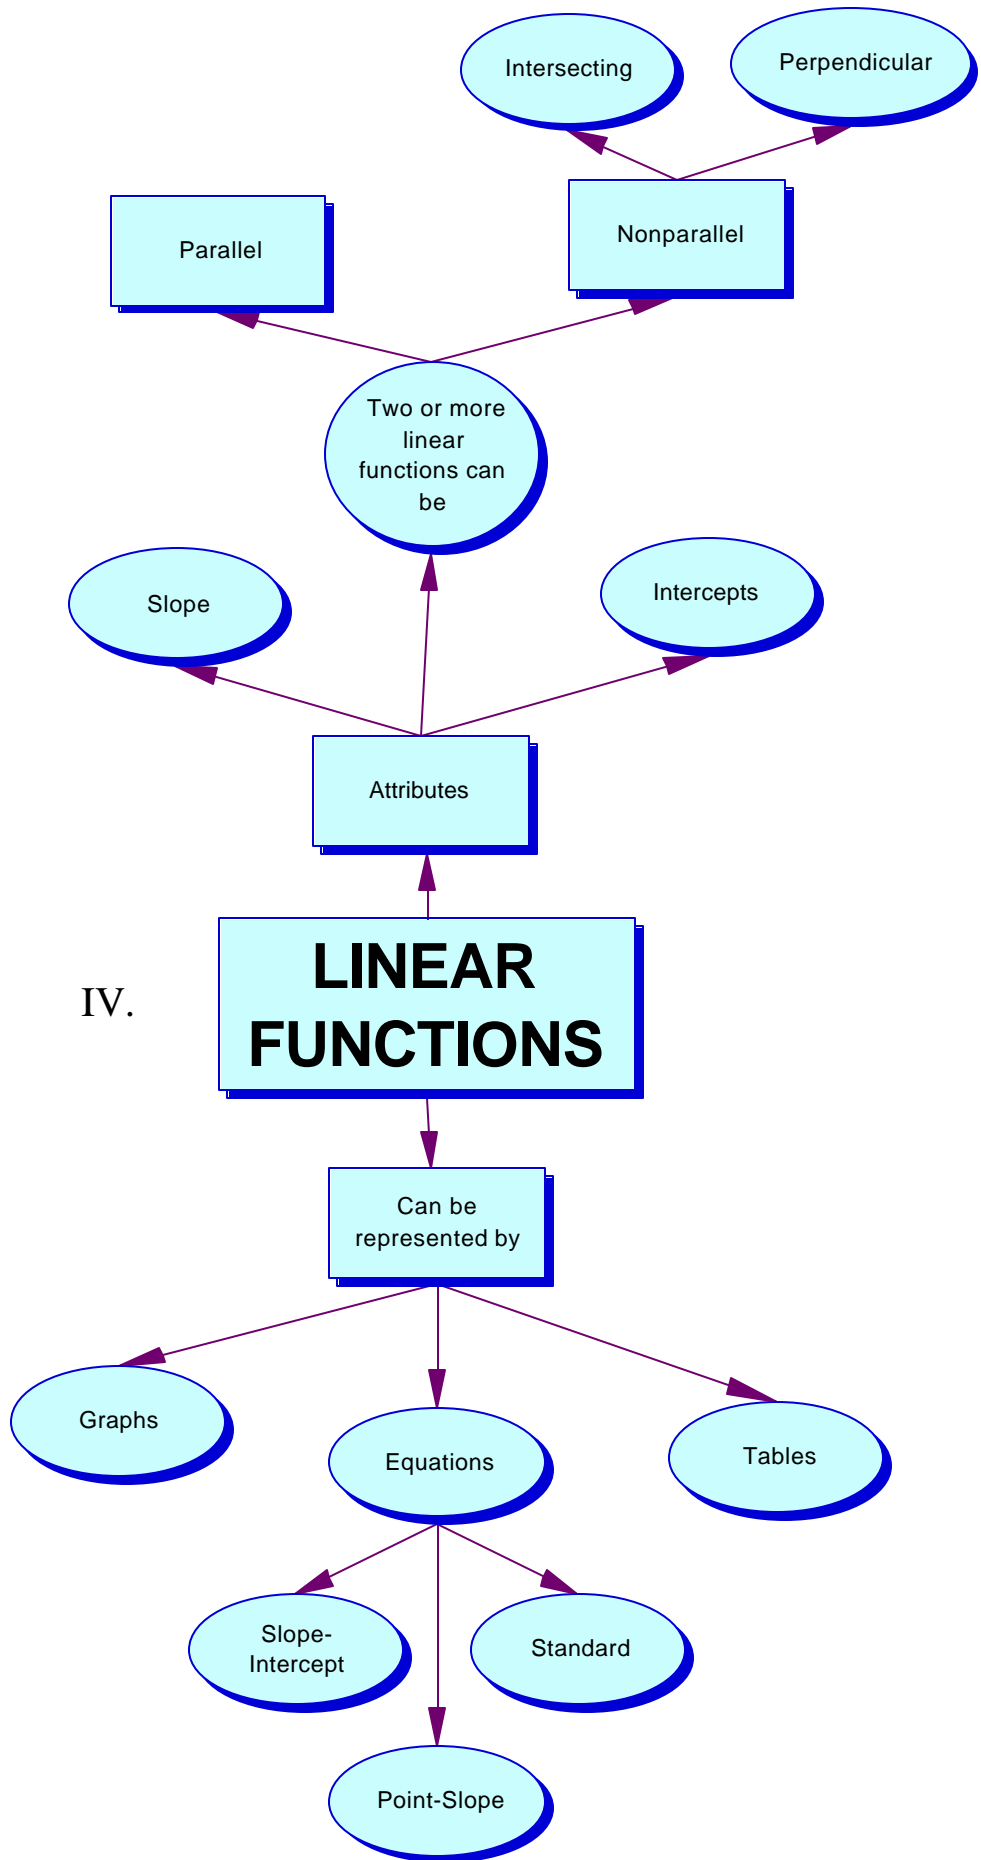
Intersecting

Perpendicular

Parallel

Nonparallel

Two or more linear functions can be

Slope

Intercepts

Attributes

IV.

LINEAR FUNCTIONS

Can be represented by

Graphs

Equations

Tables

Slope-Intercept

Standard

Point-Slope